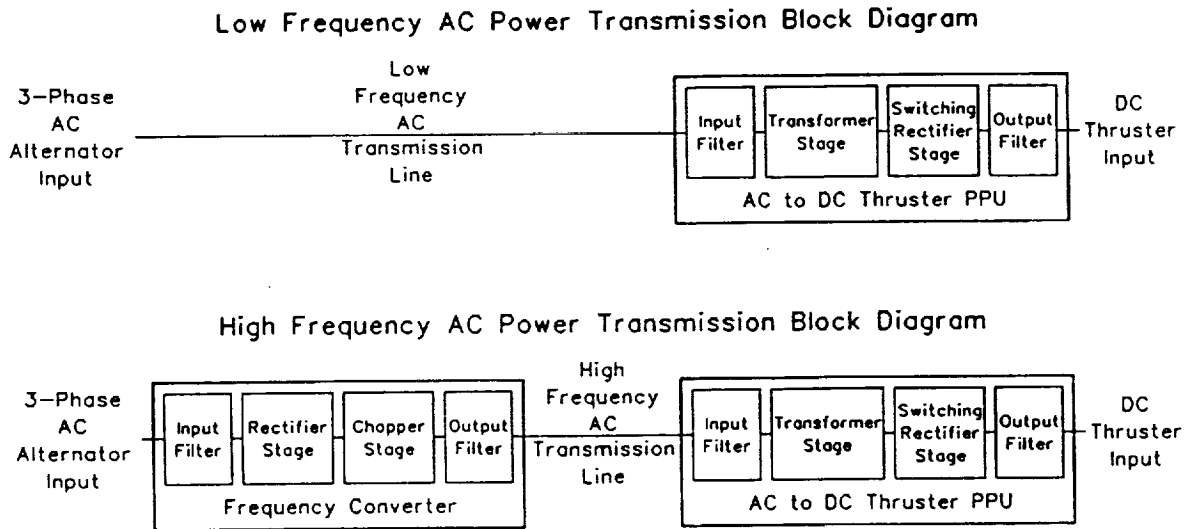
Low Frequency AC Power Transmission Block Diagram

3-Phase AC Alternator Input

Low Frequency AC Transmission Line

Input Filter

Transformer Stage

Switching Rectifier Stage

Output Filter

AC to DC Thruster PPU

DC Thruster Input

High Frequency AC Power Transmission Block Diagram

3-Phase AC Alternator Input

Input Filter

Rectifier Stage

Chopper Stage

Output Filter

Frequency Converter

High Frequency AC Transmission Line

Input Filter

Transformer Stage

Switching Rectifier Stage

Output Filter

AC to DC Thruster PPU

DC Thruster Input